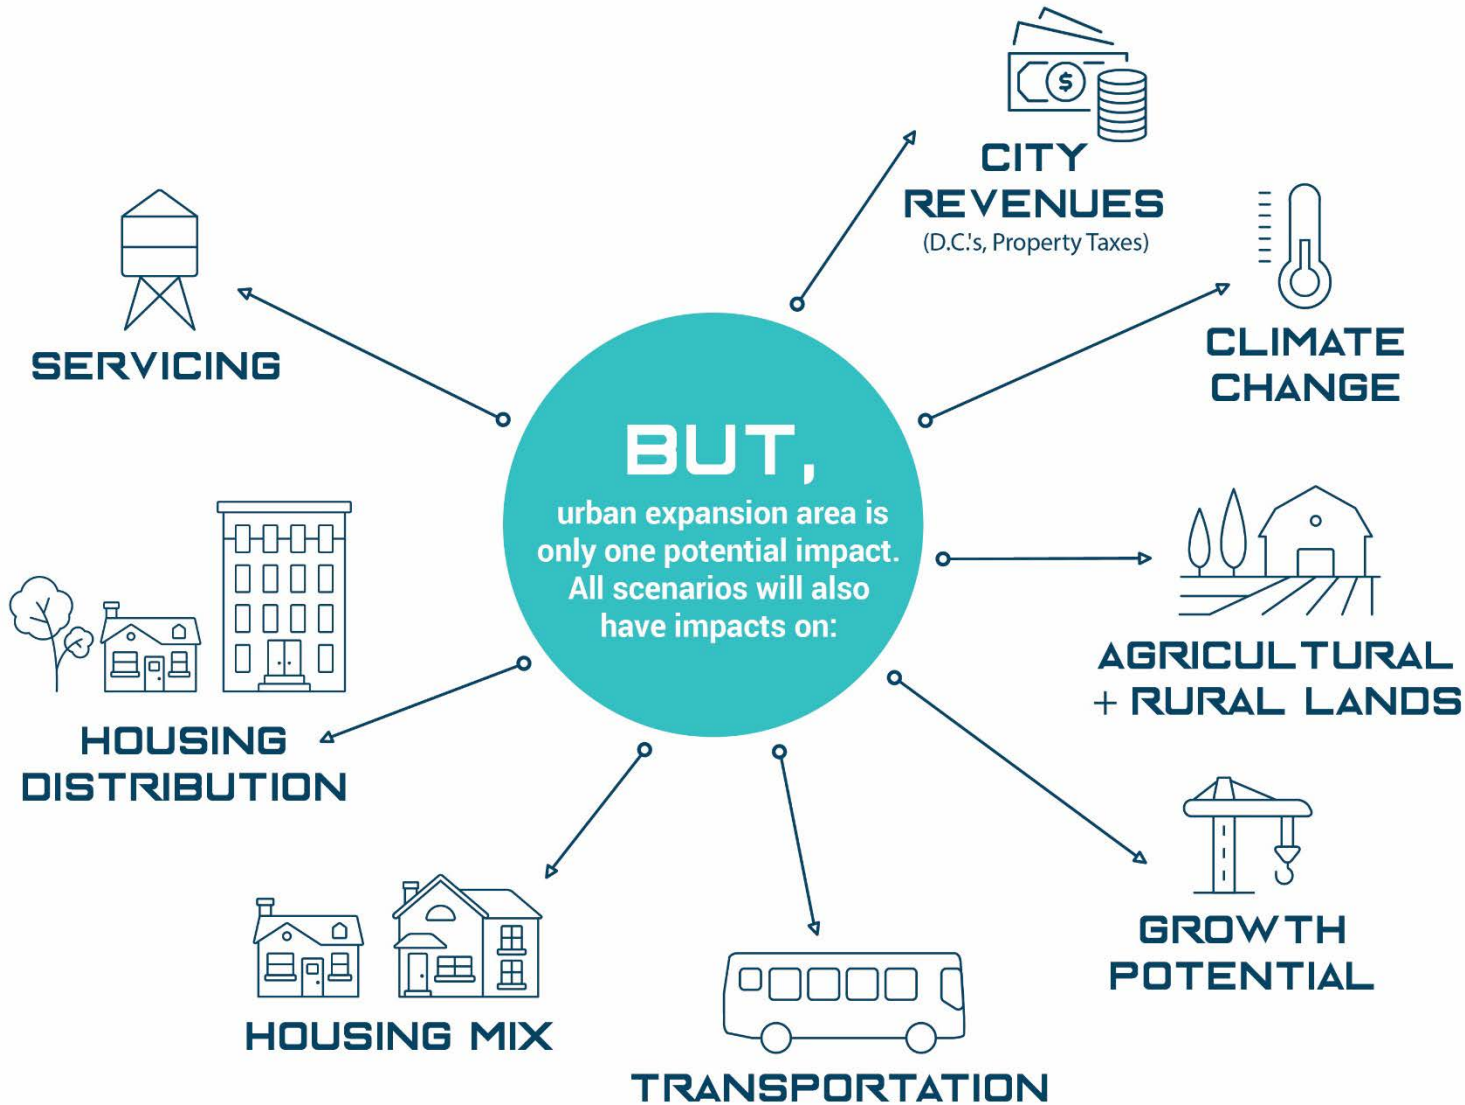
BUT,
urban expansion area is only one potential impact. All scenarios will also have impacts on:

CITY REVENUES
(D.C.'s, Property Taxes)

CLIMATE CHANGE

AGRICULTURAL + RURAL LANDS

GROWTH POTENTIAL

TRANSPORTATION

HOUSING MIX

HOUSING DISTRIBUTION

SERVICING